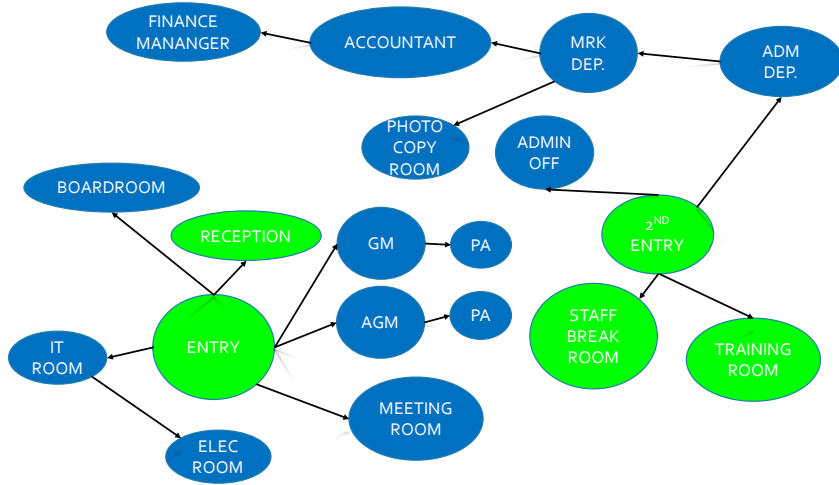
FINANCE MANANGER

ACCOUNTANT

MRK DEP.

ADM DEP.

PHOTO COPY ROOM

ADMIN OFF

BOARDROOM

RECEPTION

GM

PA

$2^{ND}$ ENTRY

ENTRY

AGM

PA

IT ROOM

STAFF BREAK ROOM

TRAINING ROOM

MEETING ROOM

ELEC ROOM